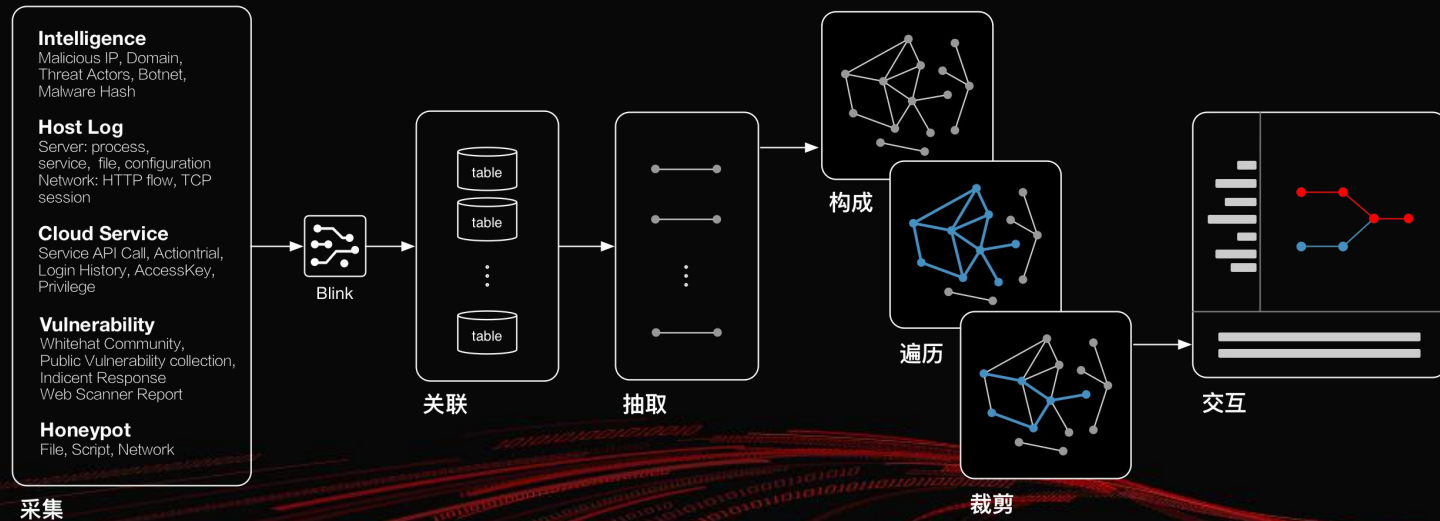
Intelligence
Malicious IP, Domain, Threat Actors, Botnet, Malware Hash

Host Log
Server: process, service, file, configuration
Network: HTTP flow, TCP session

Cloud Service
Service API Call, Actiontrial, Login History, AccessKey, Privilege

Vulnerability
Whitehat Community, Public Vulnerability collection, Indicent Response
Web Scanner Report

Honeypot
File, Script, Network

采集

Blink

table
table
table

关联

抽取

构成

遍历

裁剪

交互